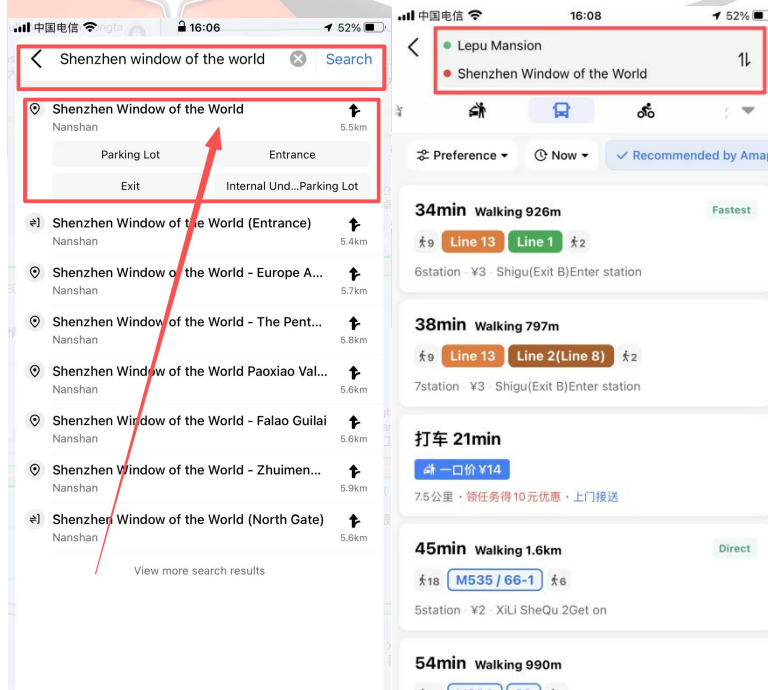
中国电信 16:06 52%

Shenzhen window of the world Search

Shenzhen Window of the World
Nanshan 5.5km
Parking Lot
Entrance
Exit
Internal Und...Parking Lot

Shenzhen Window of the World (Entrance)
Nanshan 5.4km

Shenzhen Window of the World - Europe A...
Nanshan 5.7km

Shenzhen Window of the World - The Pent...
Nanshan 5.8km

Shenzhen Window of the World Paoxiao Val...
Nanshan 5.6km

Shenzhen Window of the World - Falao Guilai
Nanshan 5.6km

Shenzhen Window of the World - Zhuimen...
Nanshan 5.9km

Shenzhen Window of the World (North Gate)
Nanshan 5.6km

View more search results

中国电信 16:08 52%

Lepu Mansion
Shenzhen Window of the World

Preference Now Recommended by Amap

34min Walking 926m Fastest
9 Line 13 Line 1 2
6station · ¥3 · Shigu(Exit B)Enter station

38min Walking 797m
9 Line 13 Line 2(Line 8) 2
7station · ¥3 · Shigu(Exit B)Enter station

打车 21min
一口价 ¥14
7.5 公里 · 领任务得 10 元优惠 · 上门接送

45min Walking 1.6km Direct
18 M535 / 66-1 6
5station · ¥2 · XiLi SheQu 2Get on

54min Walking 990m